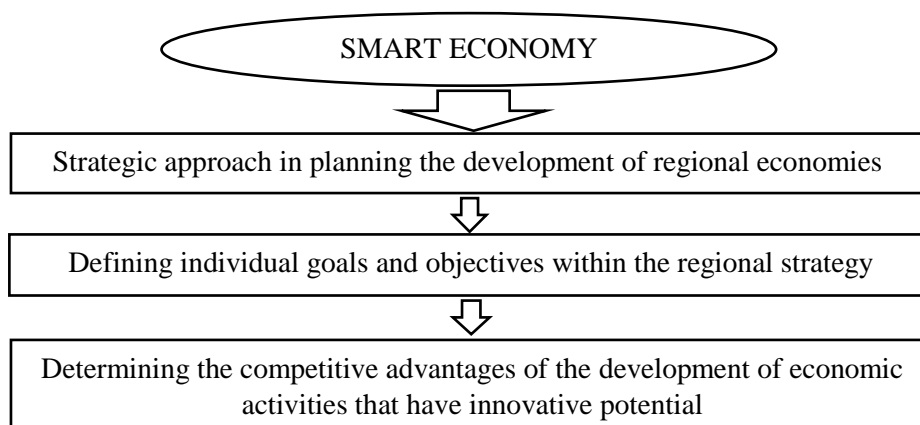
SMART ECONOMY

Strategic approach in planning the development of regional economies

Defining individual goals and objectives within the regional strategy

Determining the competitive advantages of the development of economic activities that have innovative potential